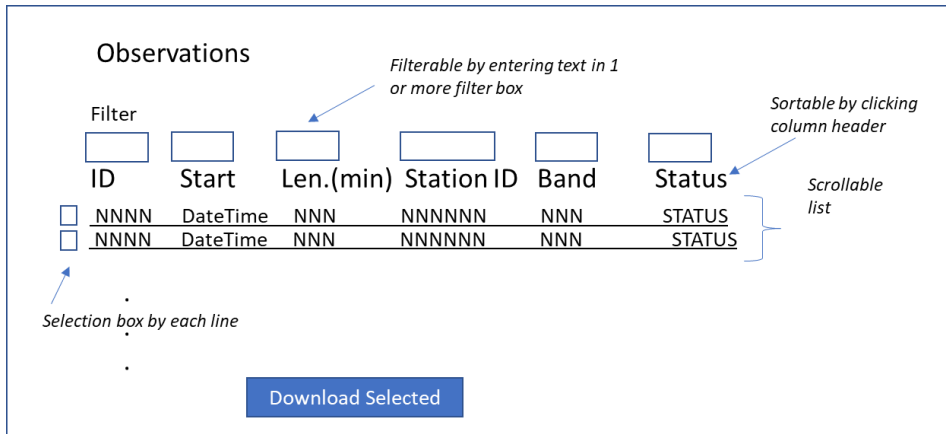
Observations

Filterable by entering text in 1 or more filter box

Filter

Sortable by clicking column header

| ID | Start | Len.(min) | Station ID | Band | Status |
|---|---|---|---|---|---|
| NNNN | DateTime | NNN | NNNNNN | NNN | STATUS |
| NNNN | DateTime | NNN | NNNNNN | NNN | STATUS |

Scrollable list

.

Selection box by each line

.

.

Download Selected